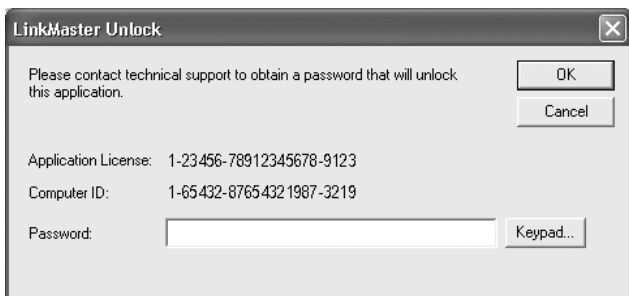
LinkMaster Unlock

Please contact technical support to obtain a password that will unlock this application.

OK

Cancel

Application License: 1-23456-78912345678-9123

Computer ID: 1-65432-8765432198 7-3219

Password:

Keypad...